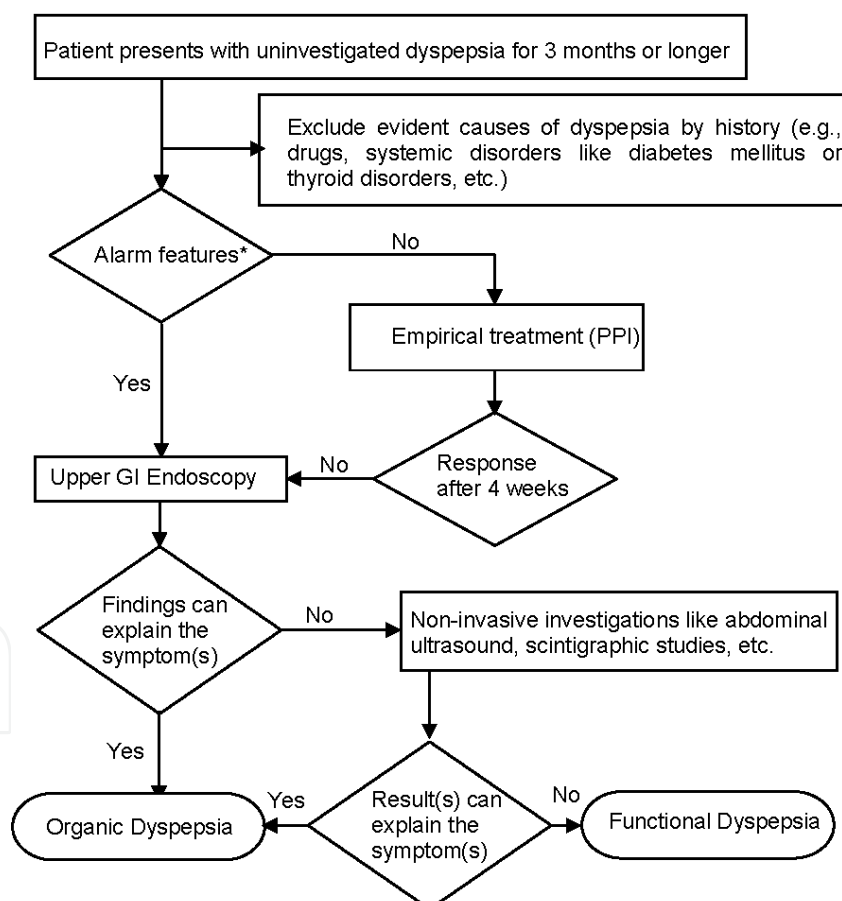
Patient presents with uninvestigated dyspepsia for 3 months or longer

Exclude evident causes of dyspepsia by history (e.g., drugs, systemic disorders like diabetes mellitus or thyroid disorders, etc.)

Alarm features*

No

Empirical treatment (PPI)

Yes

Upper GI Endoscopy

No

Response after 4 weeks

Findings can explain the symptom(s)

No

Non-invasive investigations like abdominal ultrasound, scintigraphic studies, etc.

Yes

Yes

Organic Dyspepsia

Result(s) can explain the symptom(s)

No

Functional Dyspepsia